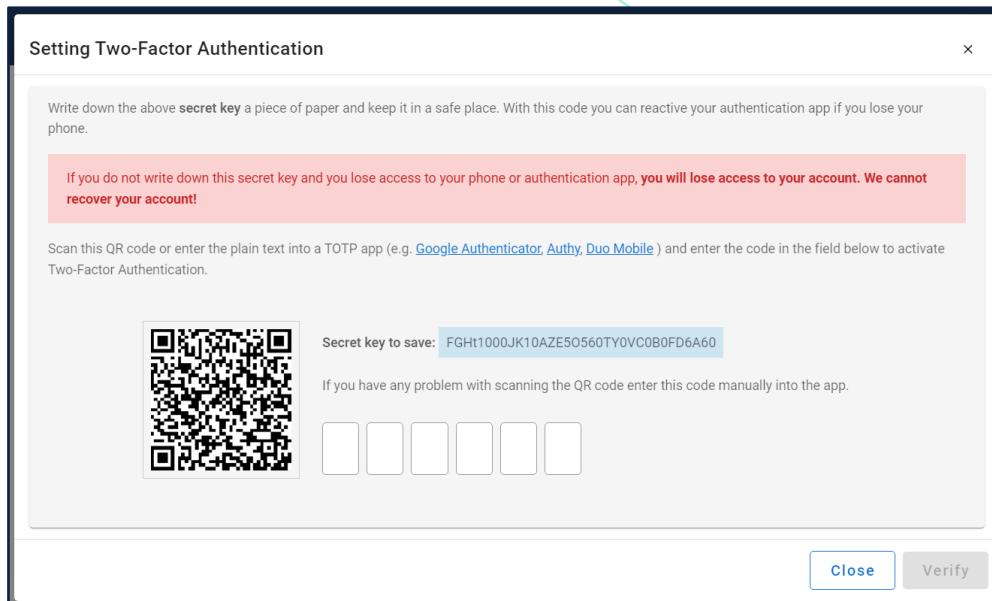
Setting Two-Factor Authentication

×

Write down the above **secret key** a piece of paper and keep it in a safe place. With this code you can reactive your authentication app if you lose your phone.

If you do not write down this secret key and you lose access to your phone or authentication app, **you will lose access to your account. We cannot recover your account!**

Scan this QR code or enter the plain text into a TOTP app (e.g. Google Authenticator, Authy, Duo Mobile ) and enter the code in the field below to activate Two-Factor Authentication.

**Secret key to save:** FGHt1000JK10AZE5O560TY0VC0B0FD6A60

If you have any problem with scanning the QR code enter this code manually into the app.

Close

Verify